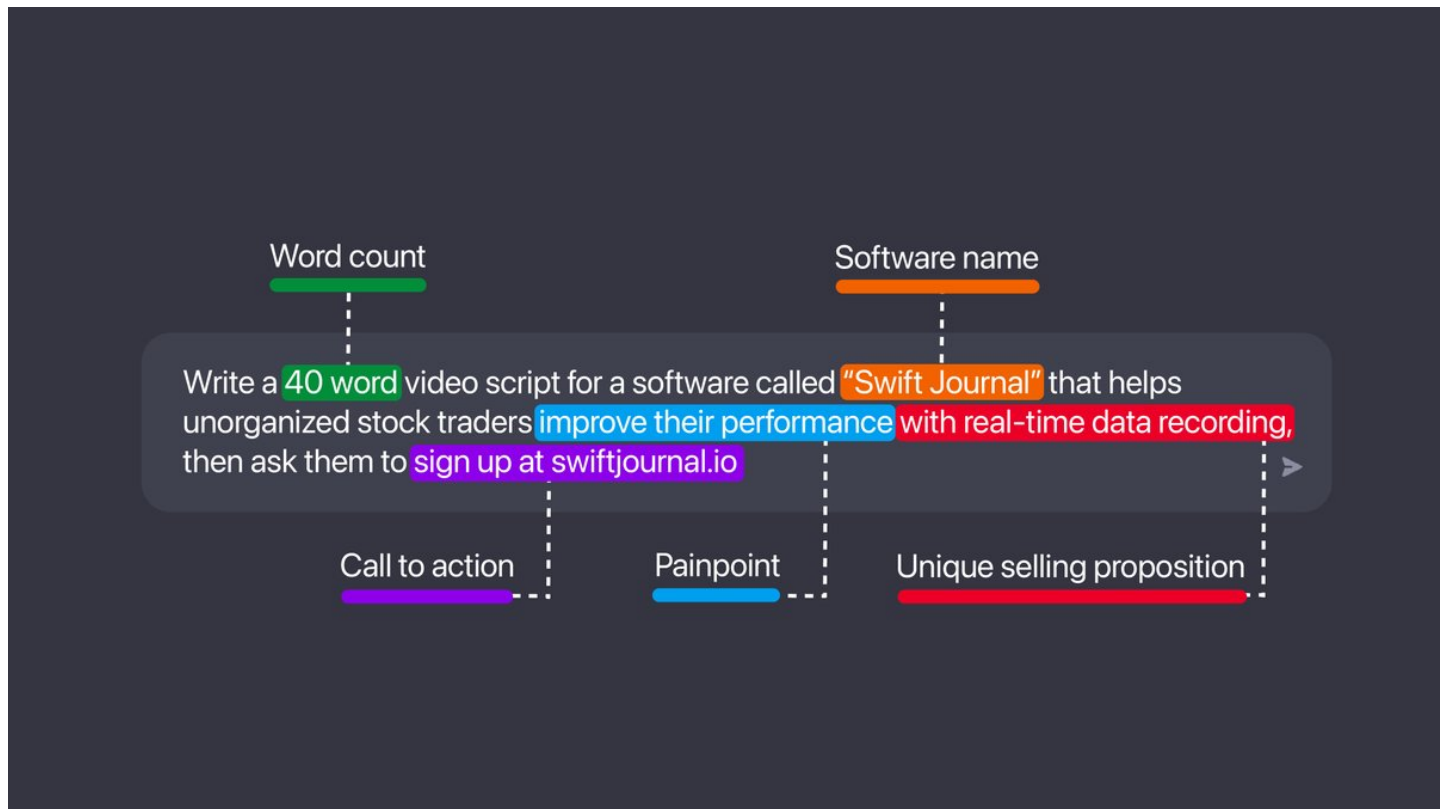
Word count

Software name

Write a 40 word video script for a software called "Swift Journal" that helps unorganized stock traders improve their performance with real-time data recording, then ask them to sign up at swiftjournal.io

Call to action

Painpoint

Unique selling proposition